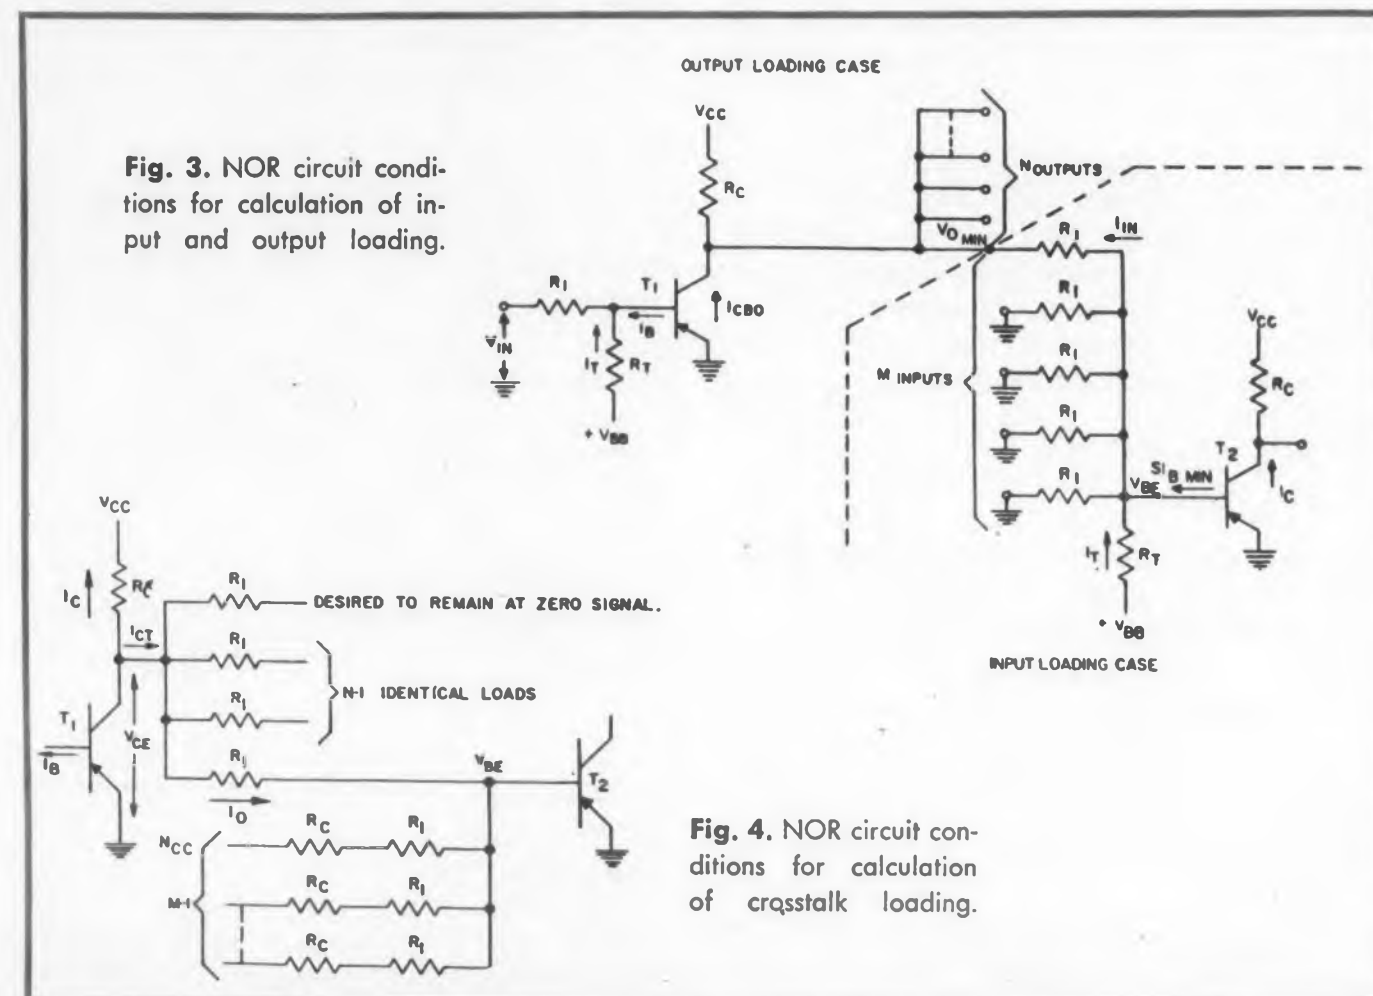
OUTPUT LOADING CASE

Fig. 3. NOR circuit conditions for calculation of input and output loading.

$V_{CC}$
$R_C$
$N_{OUTPUTS}$
$V_{O\ MIN}$
$R_1$
$I_{IN}$
$R_1$
$T_1$
$I_{CBO}$
$I_B$
$V_{IN}$
$I_T$
$R_T$
$+V_{BB}$
$R_1$
$R_1$
M INPUTS
$R_1$
$R_1$
$V_{CC}$
$R_C$
$T_2$
$SI_{B\ MIN}$
$V_{BE}$
$I_C$
$I_T$
$R_T$
$+V_{BB}$
INPUT LOADING CASE

$V_{CC}$
$I_C$
$R_C$
$R_1$
DESIRED TO REMAIN AT ZERO SIGNAL.
$I_{CT}$
$R_1$
$R_1$
N-1 IDENTICAL LOADS
$T_1$
$V_{CE}$
$I_B$
$R_1$
$V_{BE}$
$T_2$
$I_O$
$N_{CC}$
$R_C$
$R_1$
M-1
$R_C$
$R_1$
$R_C$
$R_1$

Fig. 4. NOR circuit conditions for calculation of crosstalk loading.